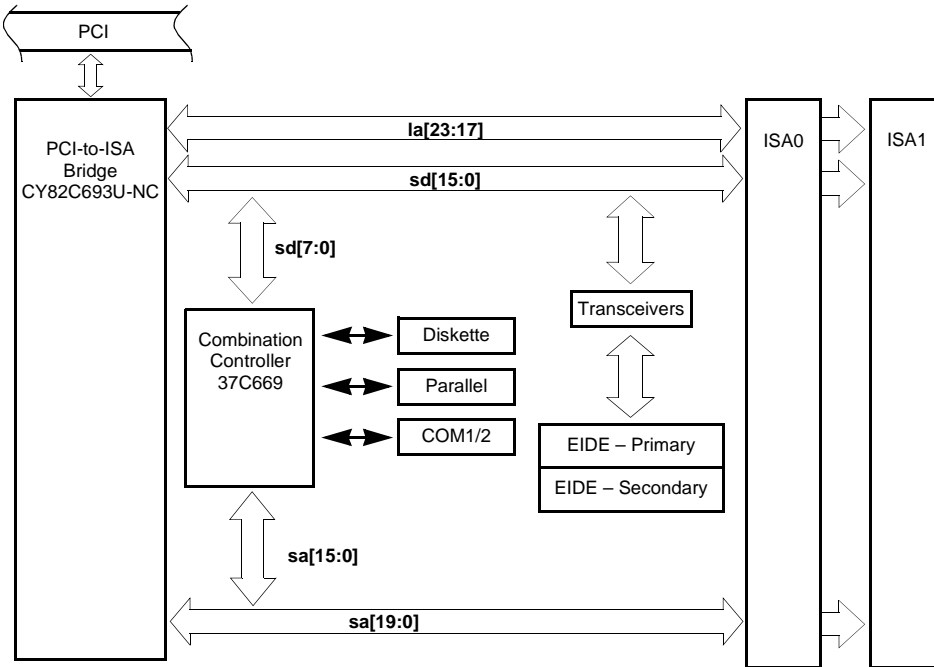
PCI

PCI-to-ISA Bridge CY82C693U-NC

la[23:17]

sd[15:0]

ISA0

ISA1

sd[7:0]

Transceivers

Combination Controller 37C669

Diskette

Parallel

COM1/2

EIDE – Primary

EIDE – Secondary

sa[15:0]

sa[19:0]